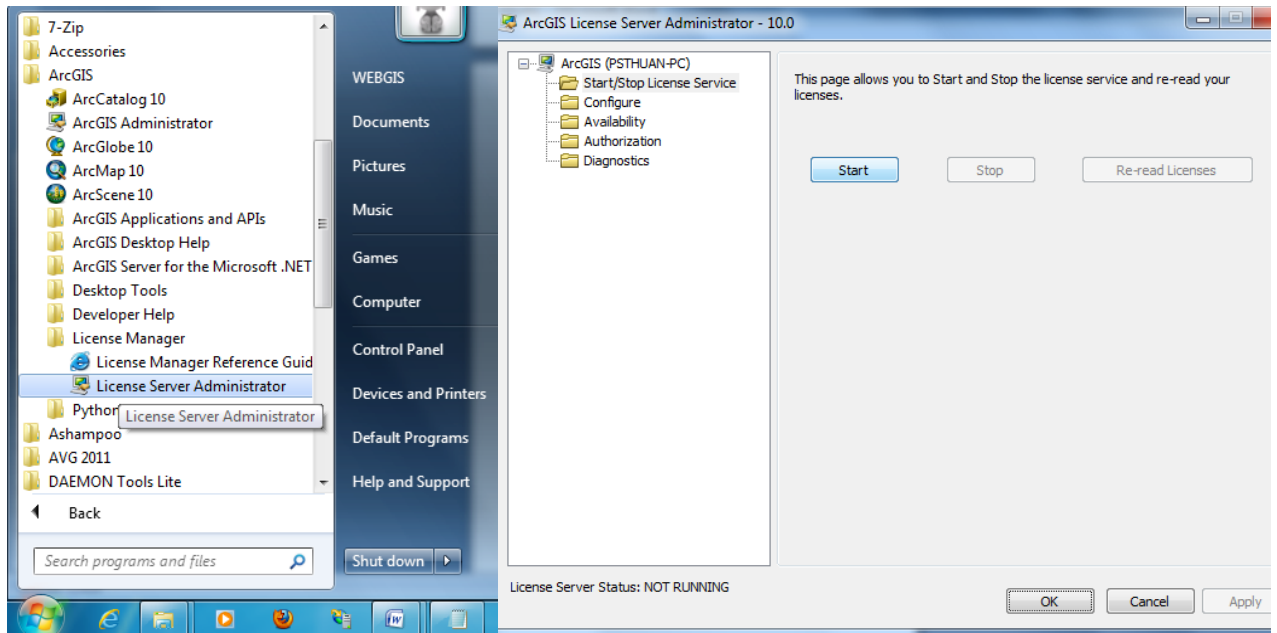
7-Zip
Accessories
ArcGIS
ArcCatalog 10
ArcGIS Administrator
ArcGlobe 10
ArcMap 10
ArcScene 10
ArcGIS Applications and APIs
ArcGIS Desktop Help
ArcGIS Server for the Microsoft .NET
Desktop Tools
Developer Help
License Manager
License Manager Reference Guid
License Server Administrator
Python
License Server Administrator
Ashampoo
AVG 2011
DAEMON Tools Lite
Back
Search programs and files

WEBGIS
Documents
Pictures
Music
Games
Computer
Control Panel
Devices and Printers
Default Programs
Help and Support
Shut down

ArcGIS License Server Administrator - 10.0

ArcGIS (PSTHUAN-PC)
Start/Stop License Service
Configure
Availability
Authorization
Diagnostics

This page allows you to Start and Stop the license service and re-read your licenses.

Start
Stop
Re-read Licenses

License Server Status: NOT RUNNING

OK
Cancel
Apply